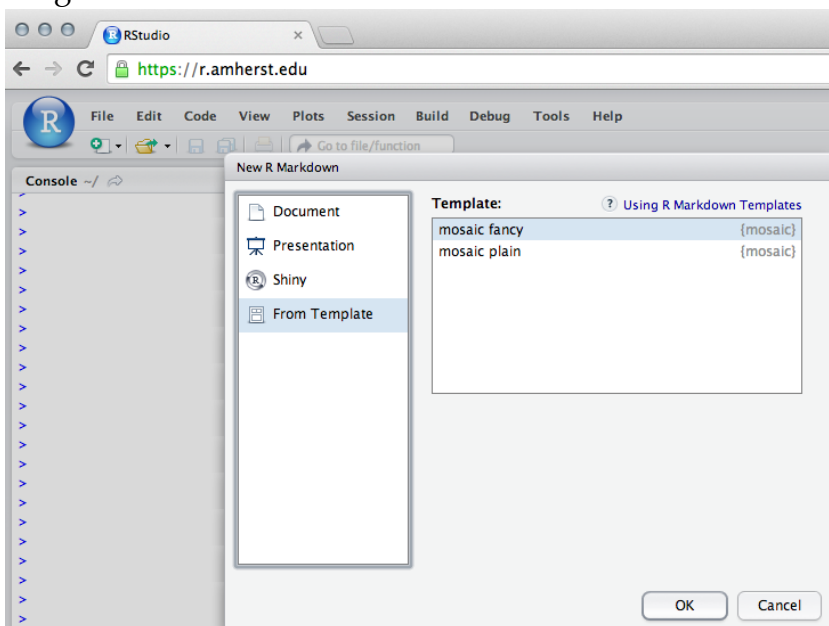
RStudio

https://r.amherst.edu

File Edit Code View Plots Session Build Debug Tools Help

Go to file/function

Console ~/

New R Markdown

Document
Presentation
Shiny
From Template

Template:
Using R Markdown Templates

| | |
|---|---|
| mosaic fancy | {mosaic} |
| mosaic plain | {mosaic} |

OK
Cancel

>
>
>
>
>
>
>
>
>
>
>
>
>
>
>
>
>
>
>
>
>
>
>